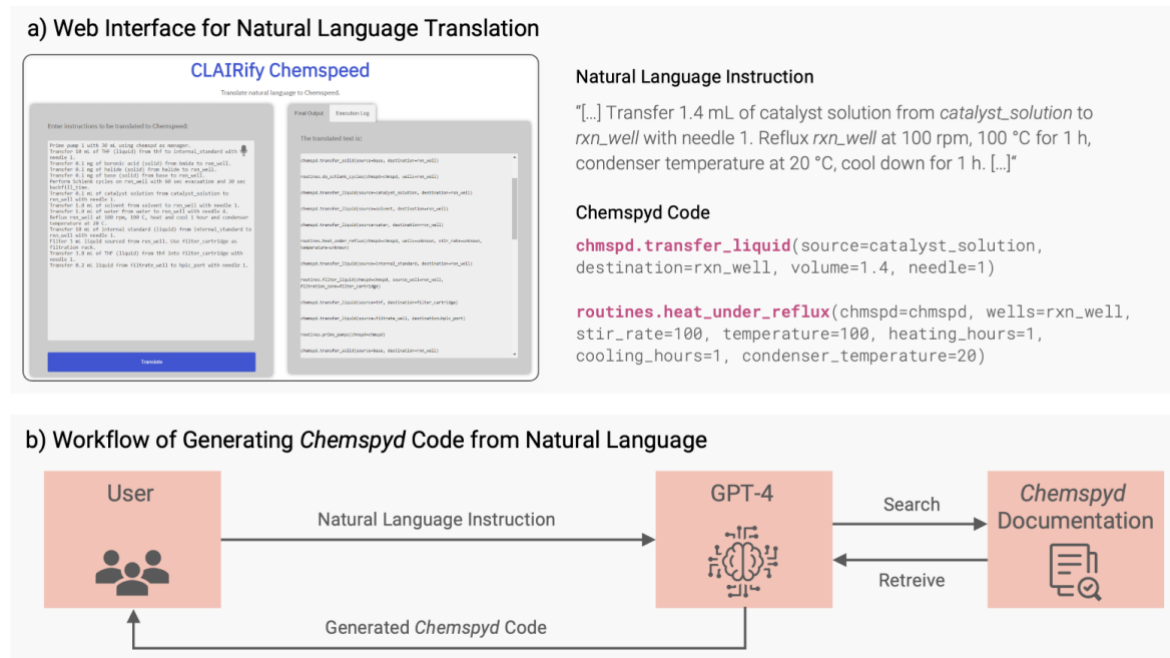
a) Web Interface for Natural Language Translation

CLAIRify Chemspeed

Translate natural language to Chemspeed.

Enter instructions to be translated to Chemspeed:

Prime pump 1 with 30 mL using chemspd as manager. Transfer 10 mL of THF (liquid) from thf to internal_standard with needle 1. Transfer 0.1 mg of boronic acid (solid) from boids to rxn_well. Transfer 0.1 mg of halide (solid) from halide to rxn_well. Transfer 0.1 mg of base (solid) from base to rxn_well. Perform Schlenk cycles on rxn_well with 10 sec evacuation and 20 sec backfill_time. Transfer 0.1 mL of catalyst solution from catalyst_solution to rxn_well with needle 1. Transfer 1.0 mL of solvent from solvent to rxn_well with needle 1. Transfer 1.0 mL of water from water to rxn_well with needle 4. Reflux rxn_well at 100 rpm, 100 C, heat and cool 1 hour and condenser temperature at 20 C. Transfer 10 mL of internal standard (liquid) from internal_standard to rxn_well with needle 1. Filter 5 mL liquid sourced from rxn_well. Use filter_cartridge as filtration rack. Transfer 5.0 mL of THF (liquid) from THF into filter_cartridge with needle 1. Transfer 0.2 mL liquid from filtrate_well to hplc_port with needle 1.

Translate

Final Output | Execution Log

The translated text is:

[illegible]

Natural Language Instruction

“[...] Transfer 1.4 mL of catalyst solution from catalyst_solution to rxn_well with needle 1. Reflux rxn_well at 100 rpm, 100 °C for 1 h, condenser temperature at 20 °C, cool down for 1 h. [...]”

Chemspyd Code

chmspd.transfer_liquid(source=catalyst_solution, destination=rxn_well, volume=1.4, needle=1)

routines.heat_under_reflux(chmspd=chmspd, wells=rxn_well, stir_rate=100, temperature=100, heating_hours=1, cooling_hours=1, condenser_temperature=20)

b) Workflow of Generating Chemspyd Code from Natural Language

User

Natural Language Instruction

GPT-4

Search

Retreive

Chemspyd Documentation

Generated Chemspyd Code